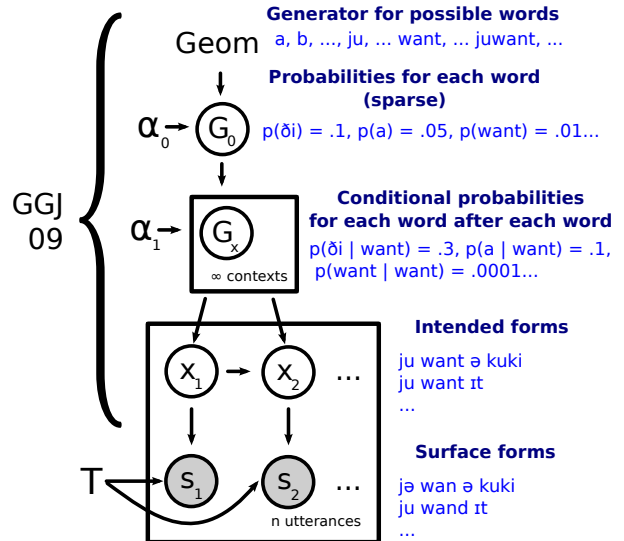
GGJ 09

Geom

Generator for possible words
a, b, ..., ju, ... want, ... juwant, ...

Probabilities for each word (sparse)

$\alpha_0$ → $G_0$

p(ði) = .1, p(a) = .05, p(want) = .01...

Conditional probabilities for each word after each word

$\alpha_1$ → $G_x$

∞ contexts

p(ði | want) = .3, p(a | want) = .1, p(want | want) = .0001...

Intended forms

$x_1$ → $x_2$ ...

ju want ə kuki
ju want ɪt
...

Surface forms

T

$s_1$ $s_2$ ...

n utterances

jə wan ə kuki
ju wand ɪt
...